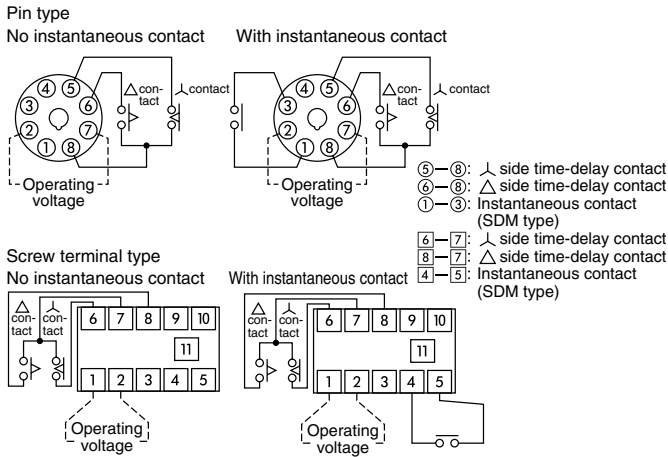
Pin type

No instantaneous contact

△ contact ⅄ contact

④ ⑤ ③ ⑥ ② ⑦ ① ⑧

Operating voltage

With instantaneous contact

△ contact ⅄ contact

④ ⑤ ③ ⑥ ② ⑦ ① ⑧

Operating voltage

⑤—⑧: ⅄ side time-delay contact
⑥—⑧: △ side time-delay contact
①—③: Instantaneous contact (SDM type)

6—7: ⅄ side time-delay contact
8—7: △ side time-delay contact
4—5: Instantaneous contact (SDM type)

Screw terminal type

No instantaneous contact

△ contact ⅄ contact

| 6 | 7 | 8 | 9 | 10 |
|---|---|---|---|---|

11

| 1 | 2 | 3 | 4 | 5 |
|---|---|---|---|---|

Operating voltage

With instantaneous contact

△ contact ⅄ contact

| 6 | 7 | 8 | 9 | 10 |
|---|---|---|---|---|

11

| 1 | 2 | 3 | 4 | 5 |
|---|---|---|---|---|

Operating voltage